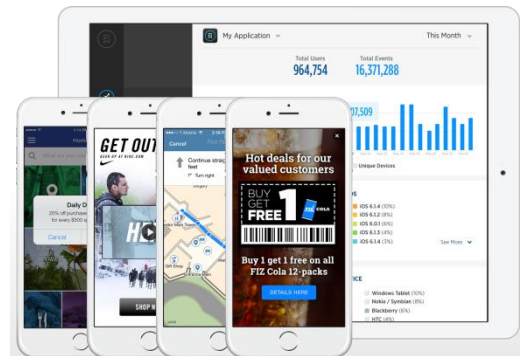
My Application
This Month
Total Users
964,754
Total Events
16,371,288
07,509
Unique Devices
OS
iOS 6.1.4 (10%)
iOS 6.1.2 (8%)
iOS 6.0.1 (6%)
iOS 6.1.3 (5%)
iOS 6.1.4 (3%)
See More
ICE
Windows Tablet (10%)
Nokia / Symbian (6%)
Blackberry (6%)
HTC (4%)

Daily D
20% off purchase
for every $500 s
Cancel

GET OUT
HO
SHOP N

Cancel
Continue straight
feet
Turn right

Hot deals for our valued customers
BUY 1 GET FREE 1
FIZ COLA
Buy 1 get 1 free on all FIZ Cola 12-packs
DETAILS HERE